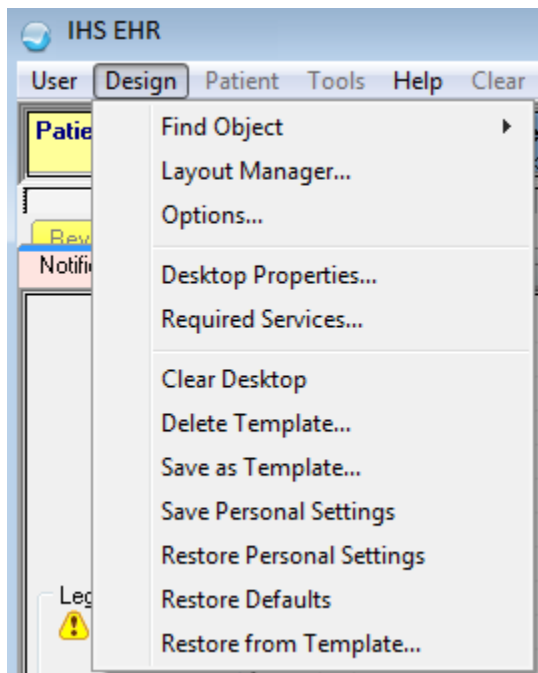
IHS EHR

User Design Patient Tools Help Clear

Patie

Rev

Notifi

Find Object
Layout Manager...
Options...

Desktop Properties...
Required Services...

Clear Desktop
Delete Template...
Save as Template...
Save Personal Settings
Restore Personal Settings
Restore Defaults
Restore from Template...

Leg